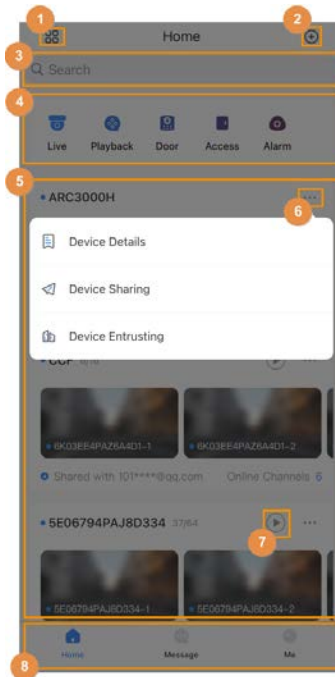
1
Home
2
3
Search
4
Live
Playback
Door
Access
Alarm
5
ARC3000H
6
Device Details
Device Sharing
Device Entrusting
CCF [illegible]
6K03EE4PAZ6A4D1-1
6K03EE4PAZ6A4D1-2
Shared with 101*****@qq.com
Online Channels 6
5E06794PAJ8D334 37/64
7
5E06794PAJ8D334-1
5E06794PAJ8D334-2
Home
Message
Me
8